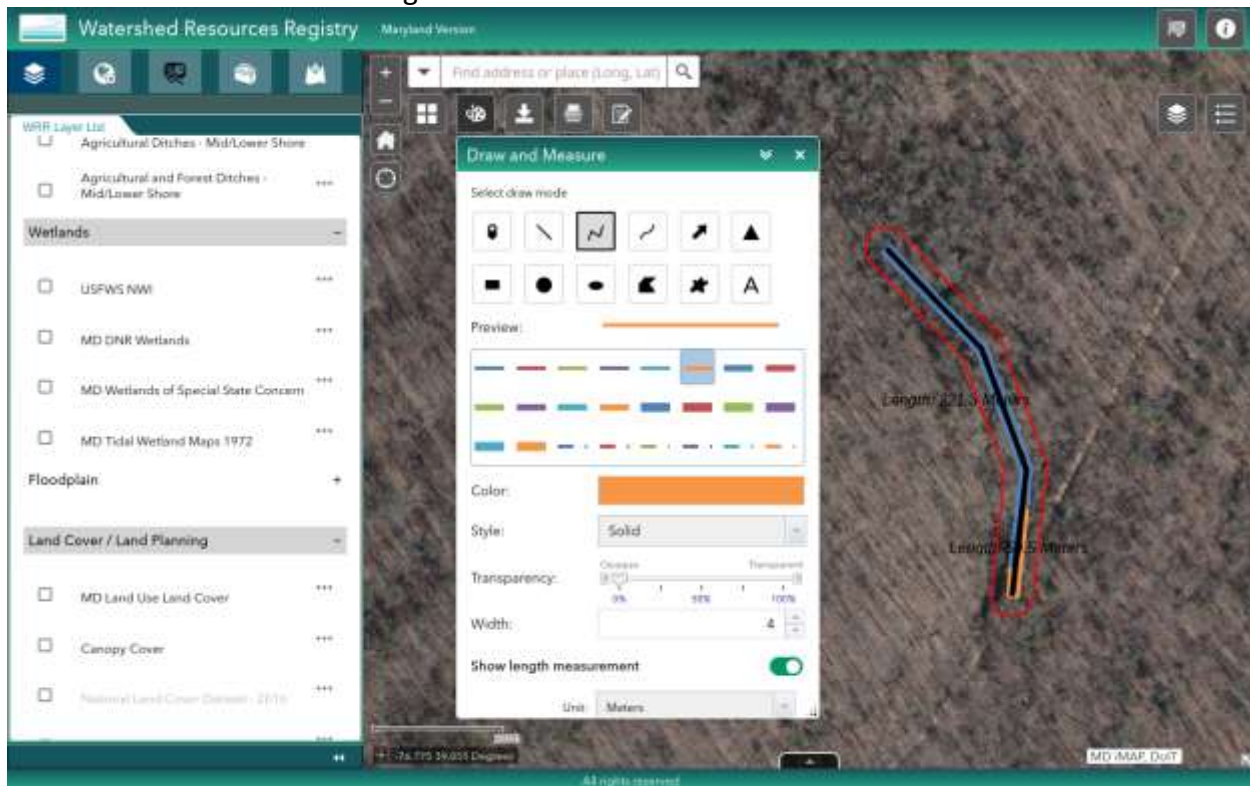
Watershed Resources Registry Maryland Version

Find address or place (Long, Lat)

WRR Layer List

Agricultural Ditches - Mid/Lower Shore

Agricultural and Forest Ditches - Mid/Lower Shore

Wetlands

USFWS NWI

MD DNR Wetlands

MD Wetlands of Special State Concern

MD Tidal Wetland Maps 1972

Floodplain

Land Cover / Land Planning

MD Land Use Land Cover

Canopy Cover

National Land Cover Dataset - 2016

Draw and Measure

Select draw mode

A

Preview:

Color:

Style: Solid

Transparency: Opaque Transparent 0% 50% 100%

Width: 4

Show length measurement

Unit: Meters

Length: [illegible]1.5 Meters

Length: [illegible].5 Meters

-76.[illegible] 39.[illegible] Degrees

MD iMAP, DoIT

All rights reserved